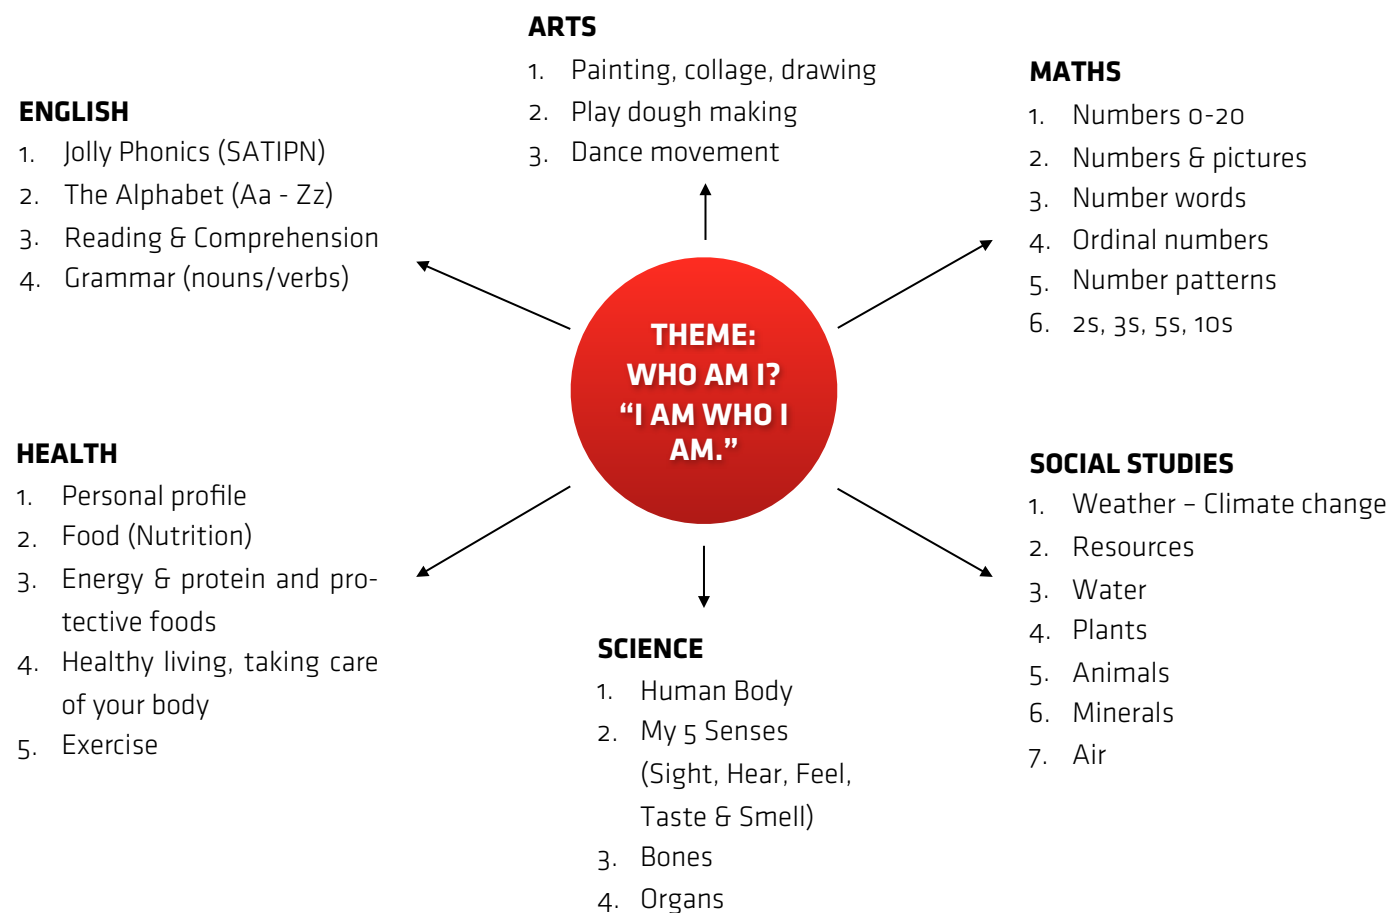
ARTS
1. Painting, collage, drawing
2. Play dough making
3. Dance movement

ENGLISH
1. Jolly Phonics (SATIPN)
2. The Alphabet (Aa - Zz)
3. Reading & Comprehension
4. Grammar (nouns/verbs)

MATHS
1. Numbers 0-20
2. Numbers & pictures
3. Number words
4. Ordinal numbers
5. Number patterns
6. 2s, 3s, 5s, 10s

THEME: WHO AM I? “I AM WHO I AM.”

HEALTH
1. Personal profile
2. Food (Nutrition)
3. Energy & protein and protective foods
4. Healthy living, taking care of your body
5. Exercise

SOCIAL STUDIES
1. Weather – Climate change
2. Resources
3. Water
4. Plants
5. Animals
6. Minerals
7. Air

SCIENCE
1. Human Body
2. My 5 Senses (Sight, Hear, Feel, Taste & Smell)
3. Bones
4. Organs